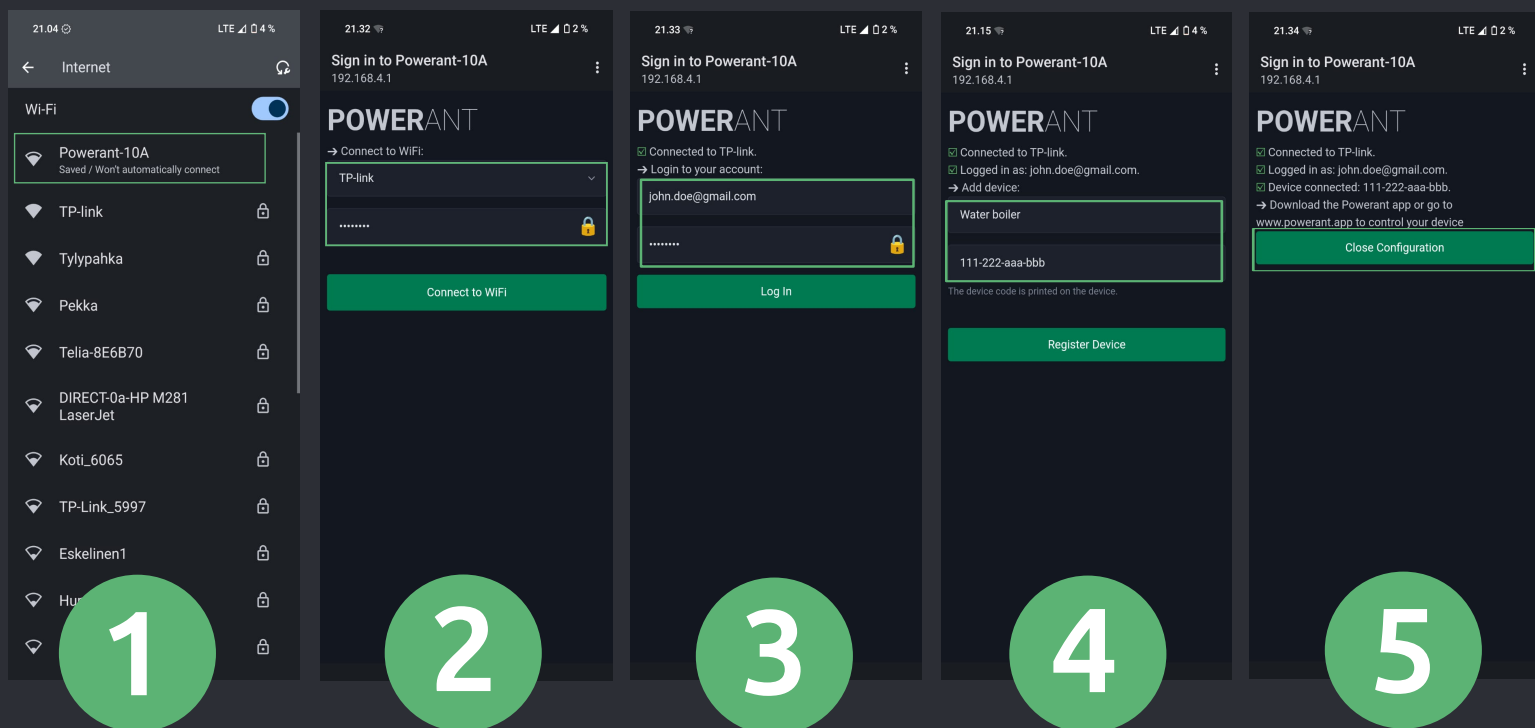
21.04 LTE 4 %

Internet

Wi-Fi

Powerant-10A
Saved / Won't automatically connect

TP-link

Tylypahka

Pekka

Telia-8E6B70

DIRECT-0a-HP M281 LaserJet

Koti_6065

TP-Link_5997

Eskelinen1

Hu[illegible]

1

21.32 LTE 2 %

Sign in to Powerant-10A
192.168.4.1

POWERANT

→ Connect to WiFi:

TP-link

••••••••

Connect to WiFi

2

21.33 LTE 2 %

Sign in to Powerant-10A
192.168.4.1

POWERANT

☑ Connected to TP-link.
→ Login to your account:

john.doe@gmail.com

••••••••

Log In

3

21.15 LTE 4 %

Sign in to Powerant-10A
192.168.4.1

POWERANT

☑ Connected to TP-link.
☑ Logged in as: john.doe@gmail.com.
→ Add device:

Water boiler

111-222-aaa-bbb

The device code is printed on the device.

Register Device

4

21.34 LTE 2 %

Sign in to Powerant-10A
192.168.4.1

POWERANT

☑ Connected to TP-link.
☑ Logged in as: john.doe@gmail.com.
☑ Device connected: 111-222-aaa-bbb.
→ Download the Powerant app or go to www.powerant.app to control your device

Close Configuration

5